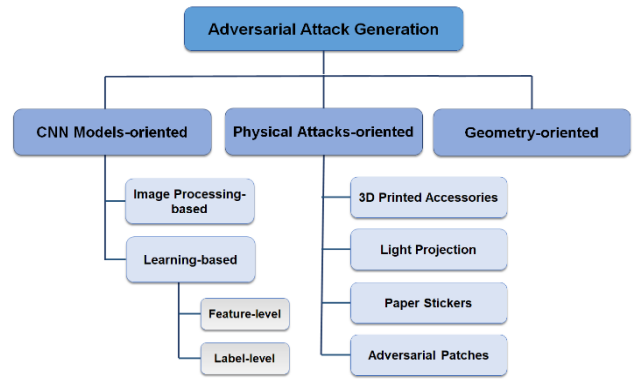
Adversarial Attack Generation

CNN Models-oriented

Physical Attacks-oriented

Geometry-oriented

Image Processing-based

Learning-based

Feature-level

Label-level

3D Printed Accessories

Light Projection

Paper Stickers

Adversarial Patches